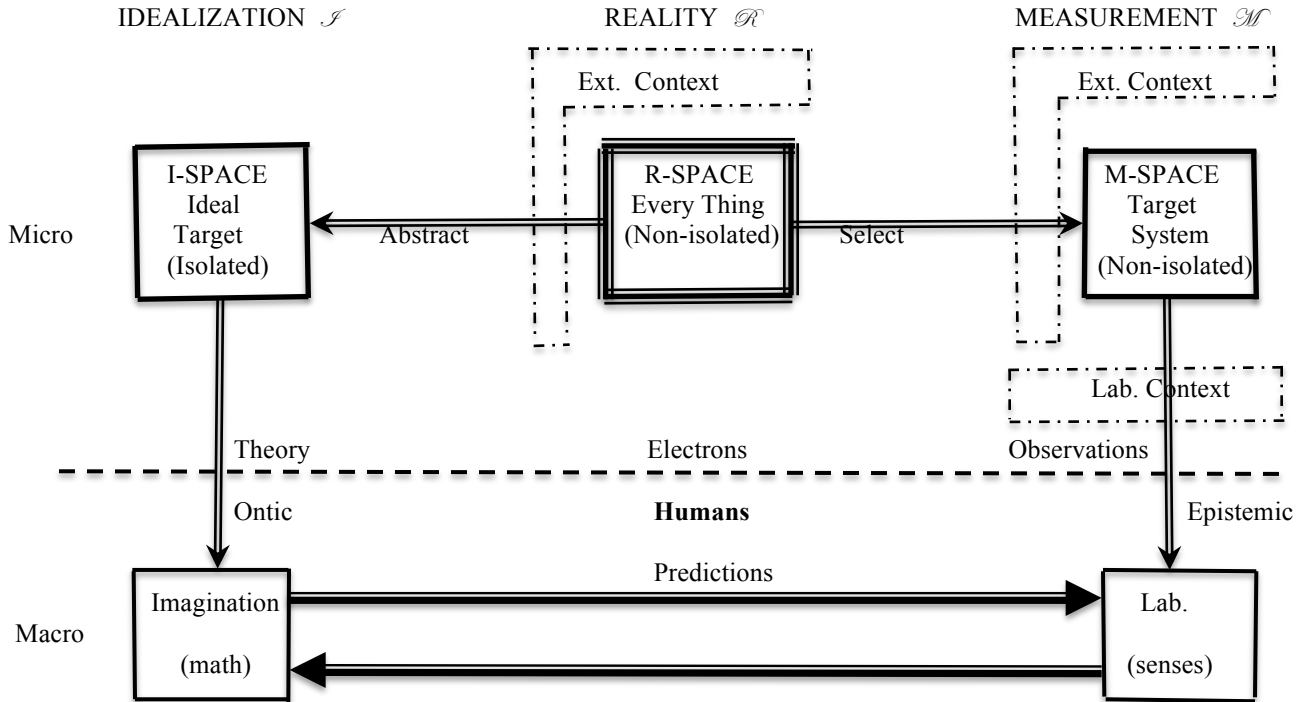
IDEALIZATION $\mathscr{I}$

REALITY $\mathscr{R}$

MEASUREMENT $\mathscr{M}$

Ext. Context

Ext. Context

I-SPACE
Ideal
Target
(Isolated)

R-SPACE
Every Thing
(Non-isolated)

M-SPACE
Target
System
(Non-isolated)

Micro

Abstract

Select

Lab. Context

Theory

Electrons

Observations

Ontic

**Humans**

Epistemic

Predictions

Macro

Imagination

(math)

Lab.

(senses)